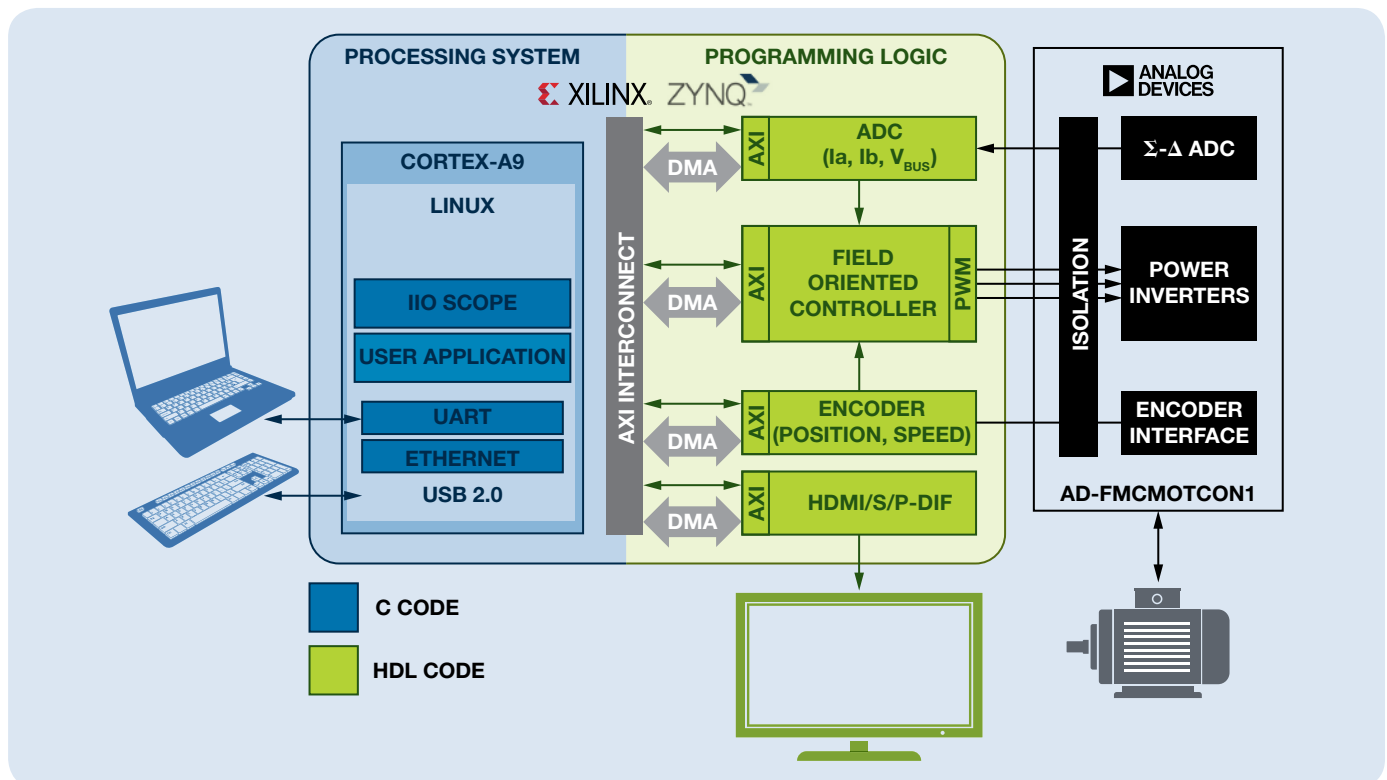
PROCESSING SYSTEM

PROGRAMMING LOGIC

XILINX. ZYNQ

CORTEX-A9

LINUX

IIO SCOPE

USER APPLICATION

UART

ETHERNET

USB 2.0

AXI INTERCONNECT

DMA

DMA

DMA

DMA

AXI

ADC (Ia, Ib, $V_{BUS}$)

AXI

FIELD ORIENTED CONTROLLER

PWM

AXI

ENCODER (POSITION, SPEED)

AXI

HDMI/S/P-DIF

ANALOG DEVICES

ISOLATION

Σ-Δ ADC

POWER INVERTERS

ENCODER INTERFACE

AD-FMCMOTCON1

C CODE

HDL CODE